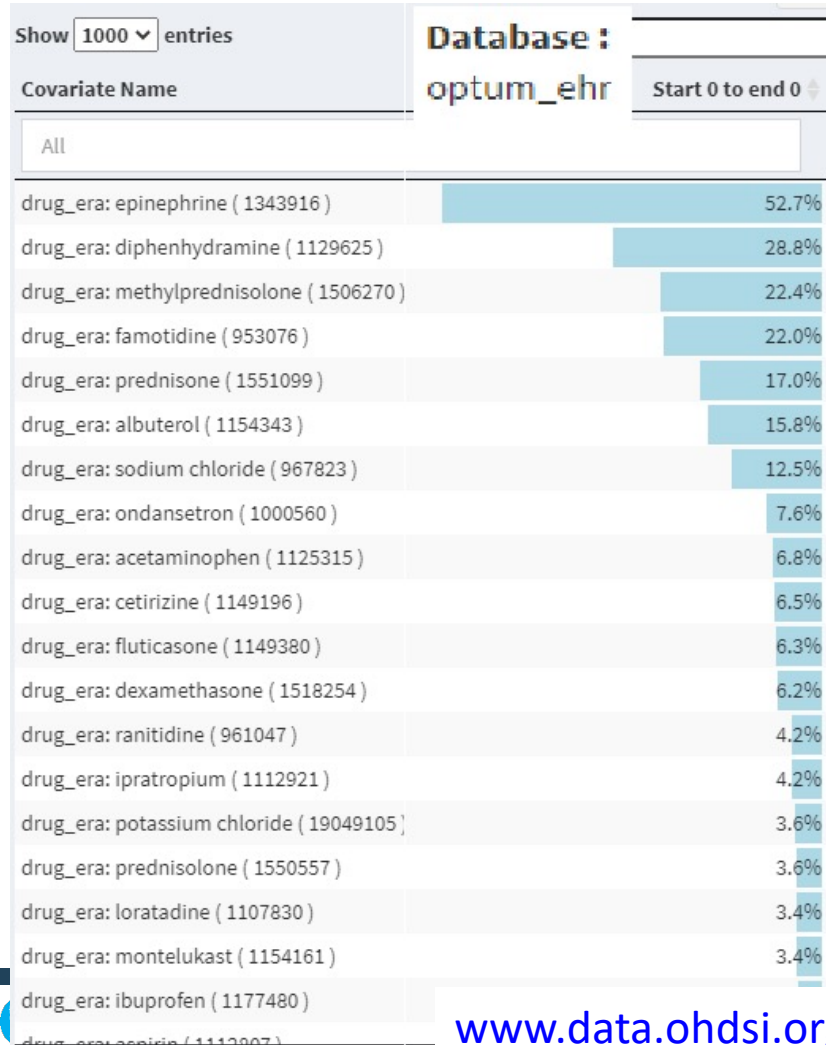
Show 1000 entries

Database : optum_ehr

| Covariate Name | Start 0 to end 0 |
|---|---|
| All | |
| drug_era: epinephrine ( 1343916 ) | 52.7% |
| drug_era: diphenhydramine ( 1129625 ) | 28.8% |
| drug_era: methylprednisolone ( 1506270 ) | 22.4% |
| drug_era: famotidine ( 953076 ) | 22.0% |
| drug_era: prednisone ( 1551099 ) | 17.0% |
| drug_era: albuterol ( 1154343 ) | 15.8% |
| drug_era: sodium chloride ( 967823 ) | 12.5% |
| drug_era: ondansetron ( 1000560 ) | 7.6% |
| drug_era: acetaminophen ( 1125315 ) | 6.8% |
| drug_era: cetirizine ( 1149196 ) | 6.5% |
| drug_era: fluticasone ( 1149380 ) | 6.3% |
| drug_era: dexamethasone ( 1518254 ) | 6.2% |
| drug_era: ranitidine ( 961047 ) | 4.2% |
| drug_era: ipratropium ( 1112921 ) | 4.2% |
| drug_era: potassium chloride ( 19049105 ) | 3.6% |
| drug_era: prednisolone ( 1550557 ) | 3.6% |
| drug_era: loratadine ( 1107830 ) | 3.4% |
| drug_era: montelukast ( 1154161 ) | 3.4% |
| drug_era: ibuprofen ( 1177480 ) | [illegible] |
| drug_era: aspirin ( 1112807 ) | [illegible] |

www.data.ohdsi.or